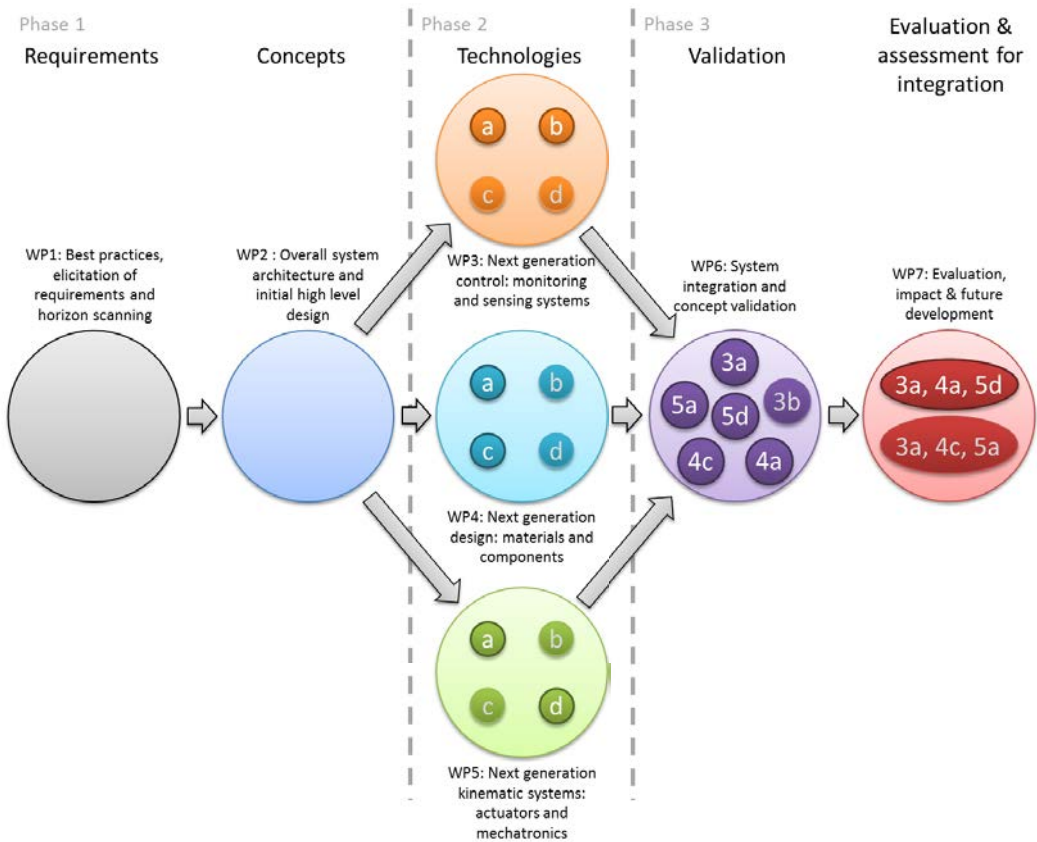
Phase 1

Requirements

Concepts

Phase 2

Technologies

Phase 3

Validation

Evaluation & assessment for integration

a b c d

WP1: Best practices, elicitation of requirements and horizon scanning

WP2 : Overall system architecture and initial high level design

WP3: Next generation control: monitoring and sensing systems

WP6: System integration and concept validation

WP7: Evaluation, impact & future development

a b c d

3a 5a 5d 3b 4c 4a

3a, 4a, 5d

3a, 4c, 5a

WP4: Next generation design: materials and components

a b c d

WP5: Next generation kinematic systems: actuators and mechatronics